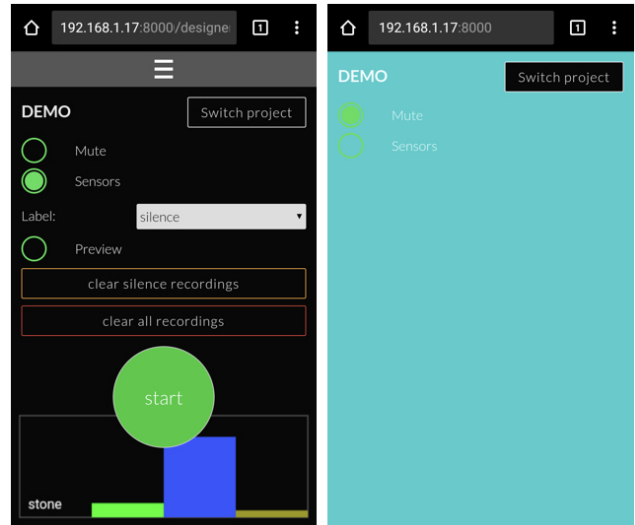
192.168.1.17:8000/designe

1

DEMO

Switch project

Mute

Sensors

Label: silence

Preview

clear silence recordings

clear all recordings

start

stone

192.168.1.17:8000

1

DEMO

Switch project

Mute

Sensors